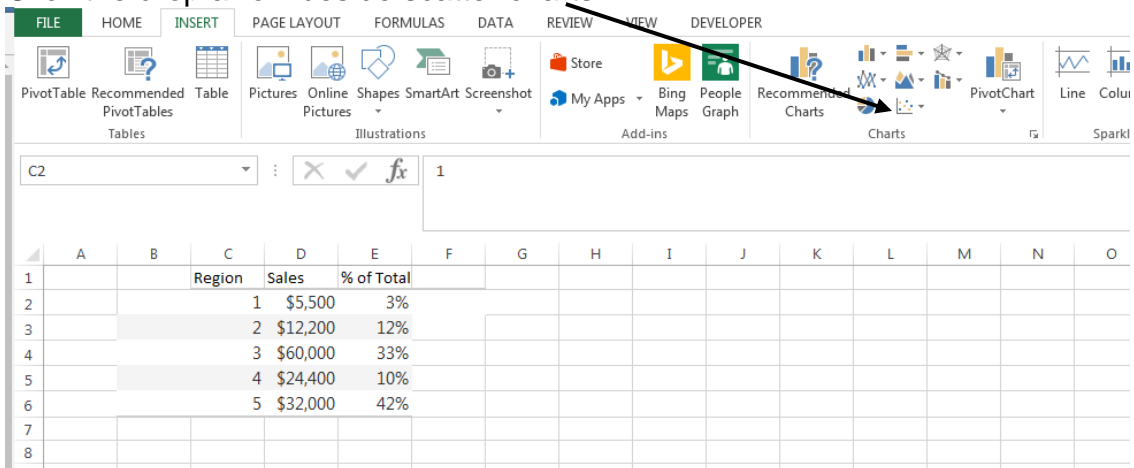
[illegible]

FILE HOME INSERT PAGE LAYOUT FORMULAS DATA REVIEW VIEW DEVELOPER

PivotTable Recommended PivotTables Table
Tables

Pictures Online Pictures Shapes SmartArt Screenshot
Illustrations

Store
My Apps
Bing Maps People Graph
Add-ins

Recommended Charts
PivotChart
Charts

Line Colu
Sparkl

C2 $fx$ 1

| | A | B | C | D | E | F | G | H | I | J | K | L | M | N | O |
|---|---|---|---|---|---|---|---|---|---|---|---|---|---|---|---|
| 1 | | | Region | Sales | % of Total | | | | | | | | | | |
| 2 | | | 1 | $5,500 | 3% | | | | | | | | | | |
| 3 | | | 2 | $12,200 | 12% | | | | | | | | | | |
| 4 | | | 3 | $60,000 | 33% | | | | | | | | | | |
| 5 | | | 4 | $24,400 | 10% | | | | | | | | | | |
| 6 | | | 5 | $32,000 | 42% | | | | | | | | | | |
| 7 | | | | | | | | | | | | | | | |
| 8 | | | | | | | | | | | | | | | |